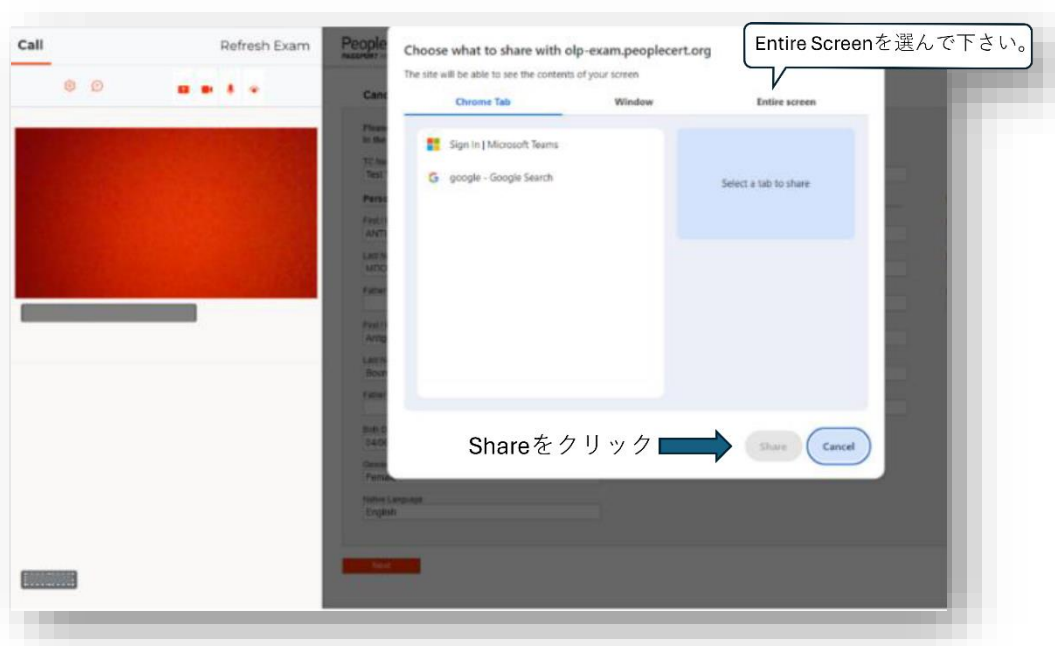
Call

Refresh Exam

People

Choose what to share with olp-exam.peoplecert.org

The site will be able to see the contents of your screen

Entire Screenを選んで下さい。

Chrome Tab

Window

Entire screen

Sign In | Microsoft Teams

google - Google Search

Select a tab to share

Shareをクリック

Share

Cancel

Native Language

English

Next